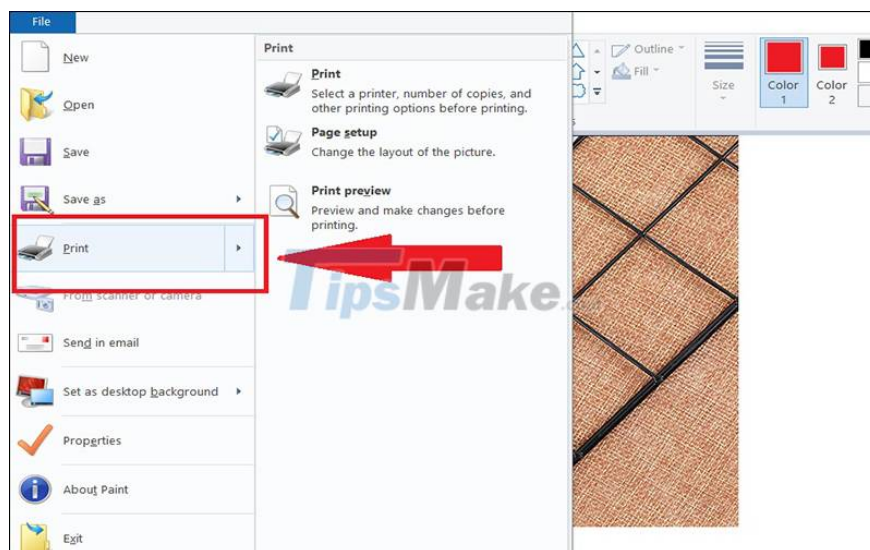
File

New

Open

Save

Save as

Print

From scanner or camera

Send in email

Set as desktop background

Properties

About Paint

Exit

Print

Print
Select a printer, number of copies, and other printing options before printing.

Page setup
Change the layout of the picture.

Print preview
Preview and make changes before printing.

Outline
Fill
Size
Color 1
Color 2

TipsMake